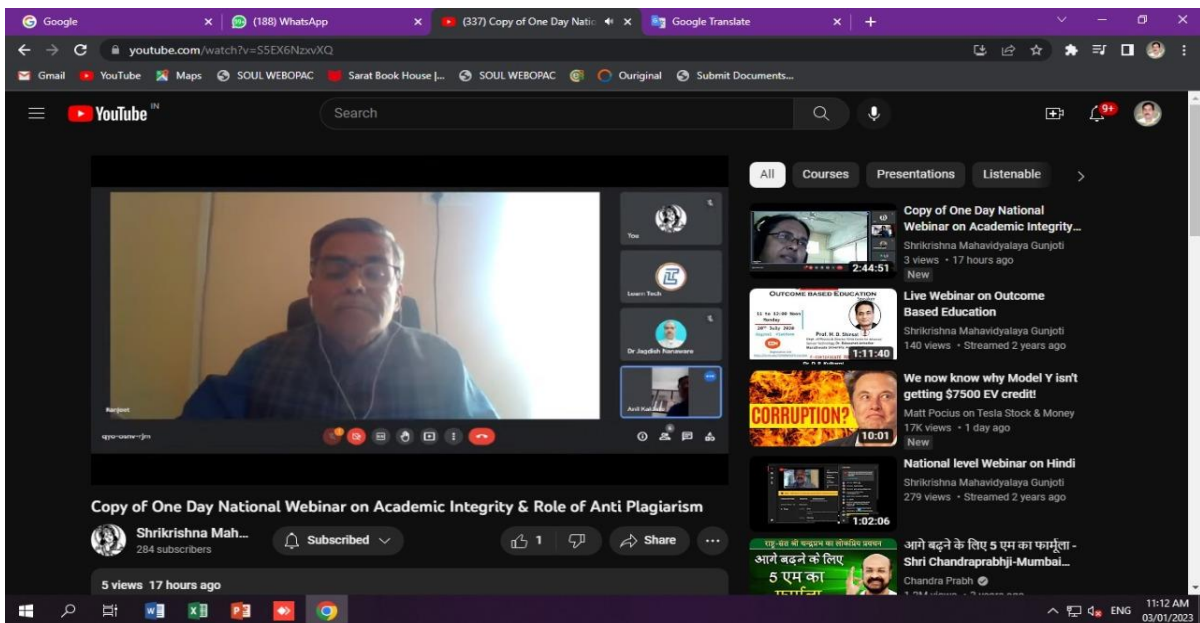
Google
(188) WhatsApp
(337) Copy of One Day Natio
Google Translate
youtube.com/watch?v=S5EX6NzxvXQ
Gmail YouTube Maps SOUL WEBOPAC Sarat Book House |... SOUL WEBOPAC Ouriginal Submit Documents...

YouTube IN
Search

You
Learn Tech
Dr Jagdish Nanaware
Anil Kadam
Ranjeet
qyo-oxnv-rjm

All Courses Presentations Listenable

Copy of One Day National Webinar on Academic Integrity...
Shrikrishna Mahavidyalaya Gunjoti
3 views • 17 hours ago
New
2:44:51

Live Webinar on Outcome Based Education
Shrikrishna Mahavidyalaya Gunjoti
140 views • Streamed 2 years ago
1:11:40
OUTCOME BASED EDUCATION

We now know why Model Y isn't getting $7500 EV credit!
Matt Pocius on Tesla Stock & Money
17K views • 1 day ago
New
CORRUPTION?
10:01

National level Webinar on Hindi
Shrikrishna Mahavidyalaya Gunjoti
279 views • Streamed 2 years ago
1:02:06

आगे बढ़ने के लिए 5 एम का फार्मूला - Shri Chandraprabhji-Mumbai...
Chandra Prabh
आगे बढ़ने के लिए 5 एम का

Copy of One Day National Webinar on Academic Integrity & Role of Anti Plagiarism
Shrikrishna Mah...
284 subscribers
Subscribed
1
Share
5 views 17 hours ago

ENG 11:12 AM 03/01/2023